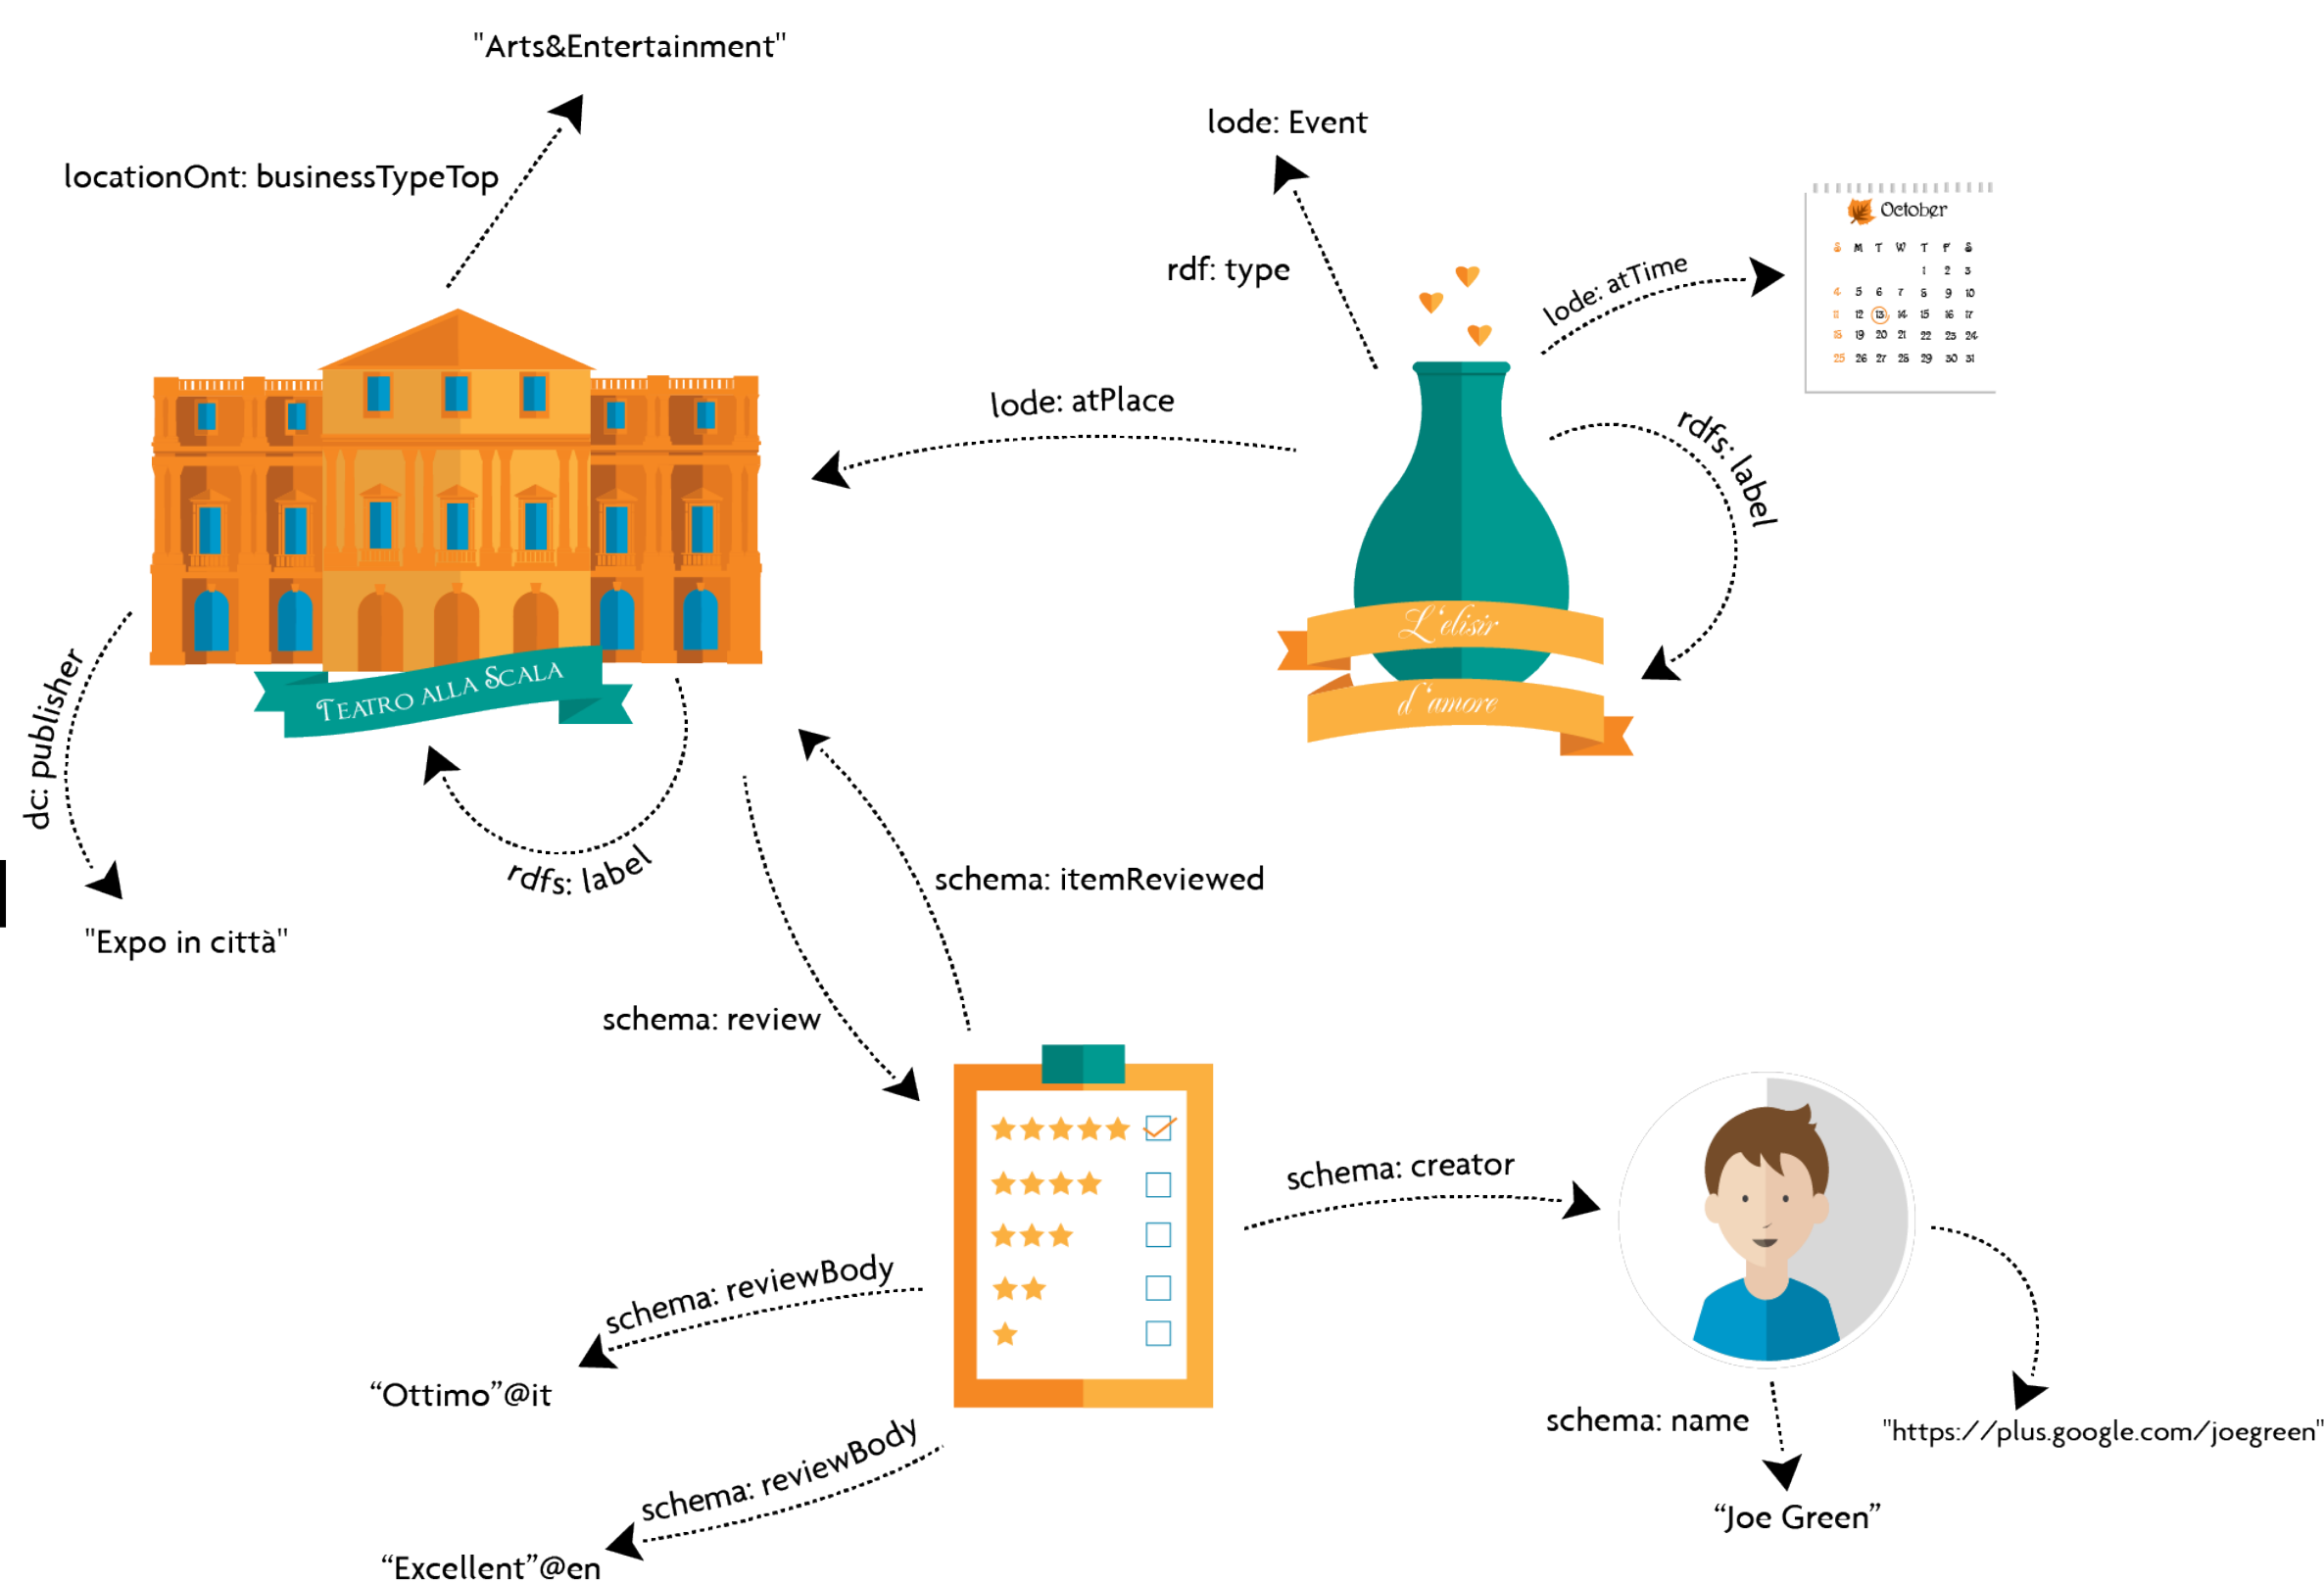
"Arts&Entertainment"

locationOnt: businessTypeTop

lode: Event

rdf: type

lode: atTime

October

S M T W T F S
1 2 3
4 5 6 7 8 9 10
11 12 13 14 15 16 17
18 19 20 21 22 23 24
25 26 27 28 29 30 31

lode: atPlace

rdfs: label

L'elisir d'amore

Teatro alla Scala

dc: publisher

rdfs: label

"Expo in città"

schema: itemReviewed

schema: review

schema: creator

schema: reviewBody

"Ottimo"@it

schema: reviewBody

"Excellent"@en

schema: name

"Joe Green"

"https://plus.google.com/joegreen"